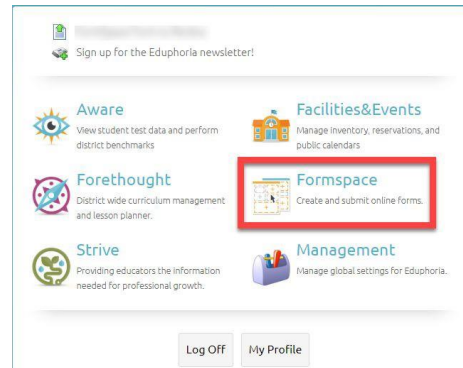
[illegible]

Sign up for the Eduphoria newsletter!

Aware
View student test data and perform district benchmarks

Facilities&Events
Manage inventory, reservations, and public calendars

Forethought
District wide curriculum management and lesson planner.

Formspace
Create and submit online forms.

Strive
Providing educators the information needed for professional growth.

Management
Manage global settings for Eduphoria.

Log Off

My Profile